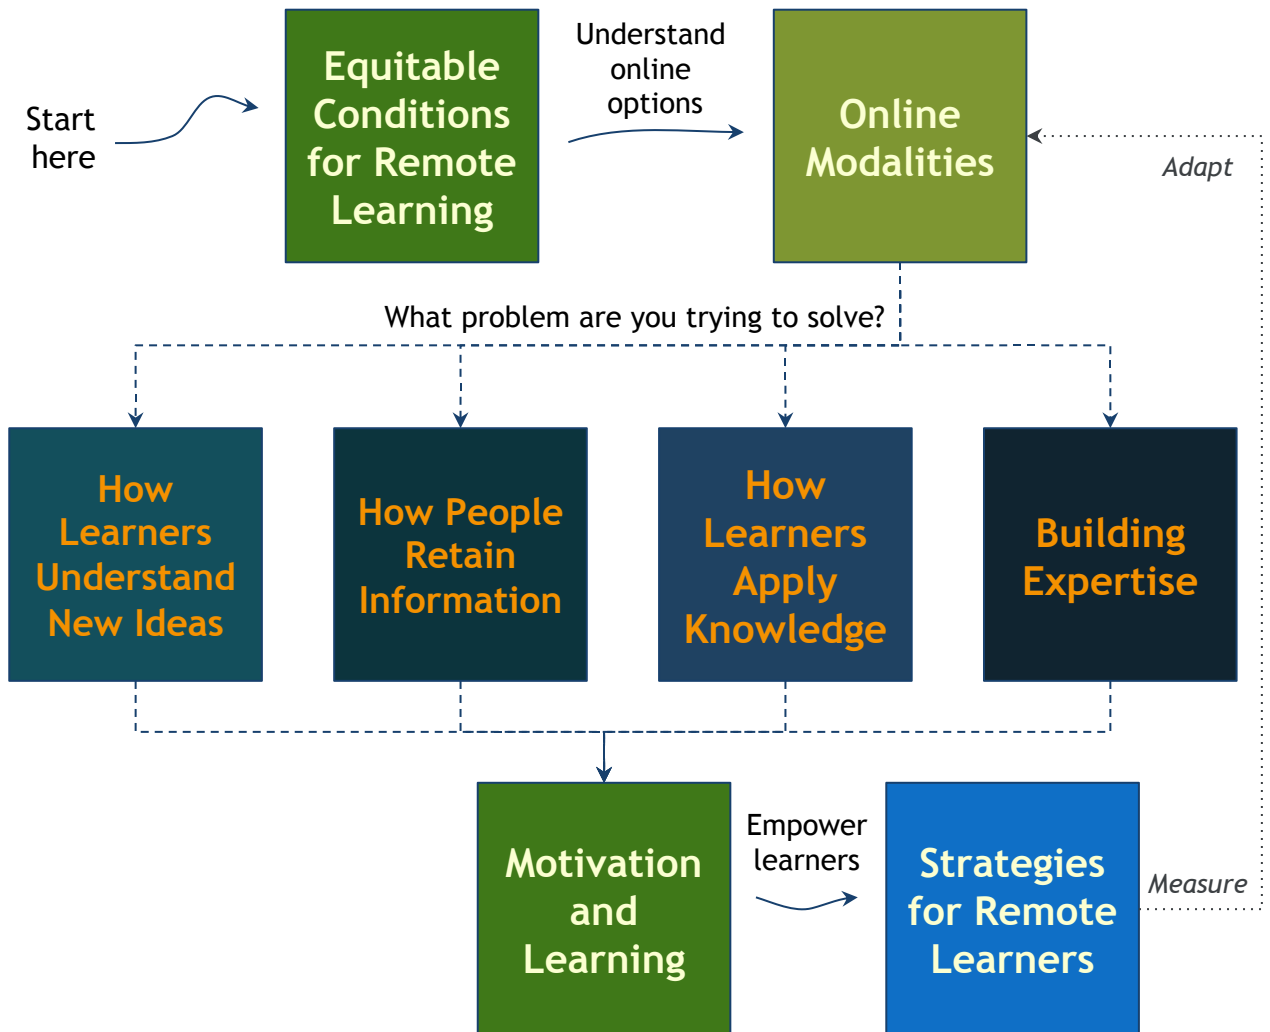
Start here

Equitable Conditions for Remote Learning

Understand online options

Online Modalities

Adapt

What problem are you trying to solve?

How Learners Understand New Ideas

How People Retain Information

How Learners Apply Knowledge

Building Expertise

Motivation and Learning

Empower learners

Strategies for Remote Learners

Measure